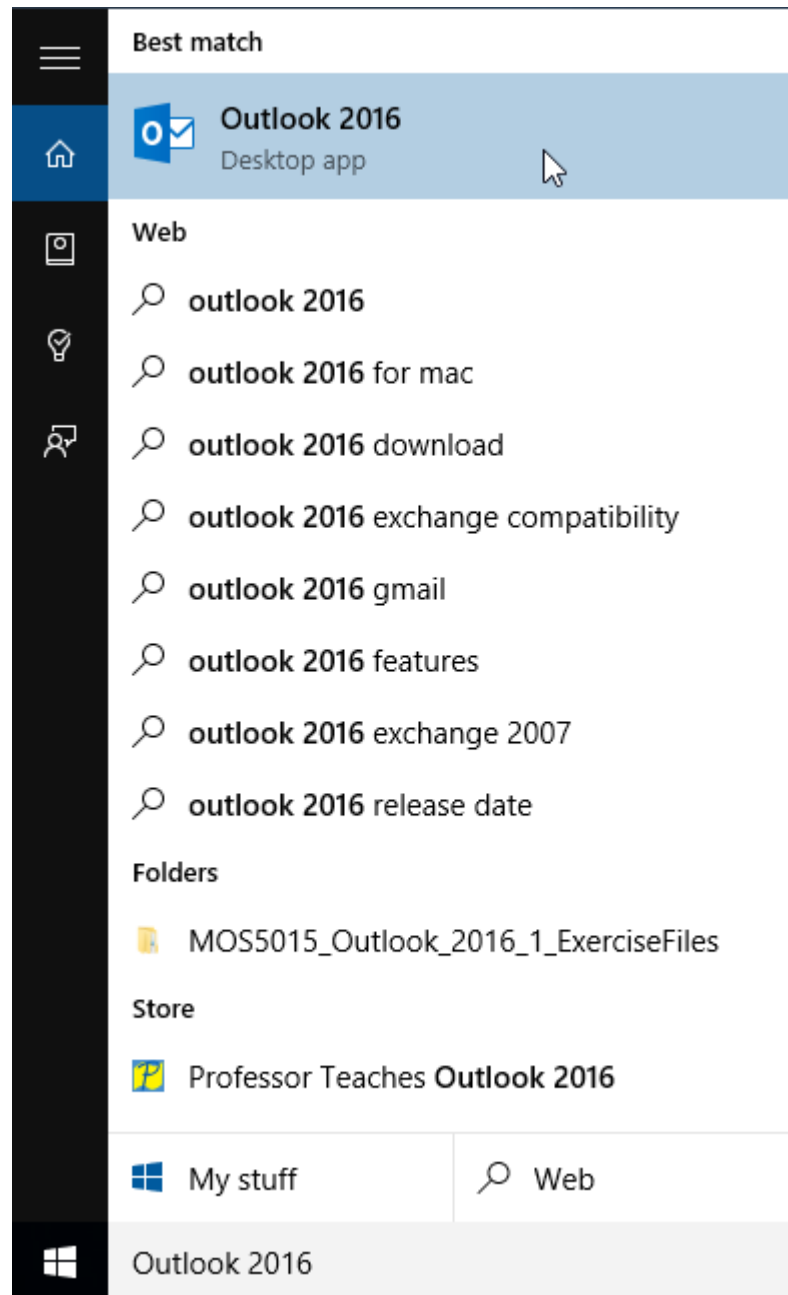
Best match

Outlook 2016
Desktop app

Web

outlook 2016

outlook 2016 for mac

outlook 2016 download

outlook 2016 exchange compatibility

outlook 2016 gmail

outlook 2016 features

outlook 2016 exchange 2007

outlook 2016 release date

Folders

MOS5015_Outlook_2016_1_ExerciseFiles

Store

Professor Teaches Outlook 2016

My stuff

Web

Outlook 2016